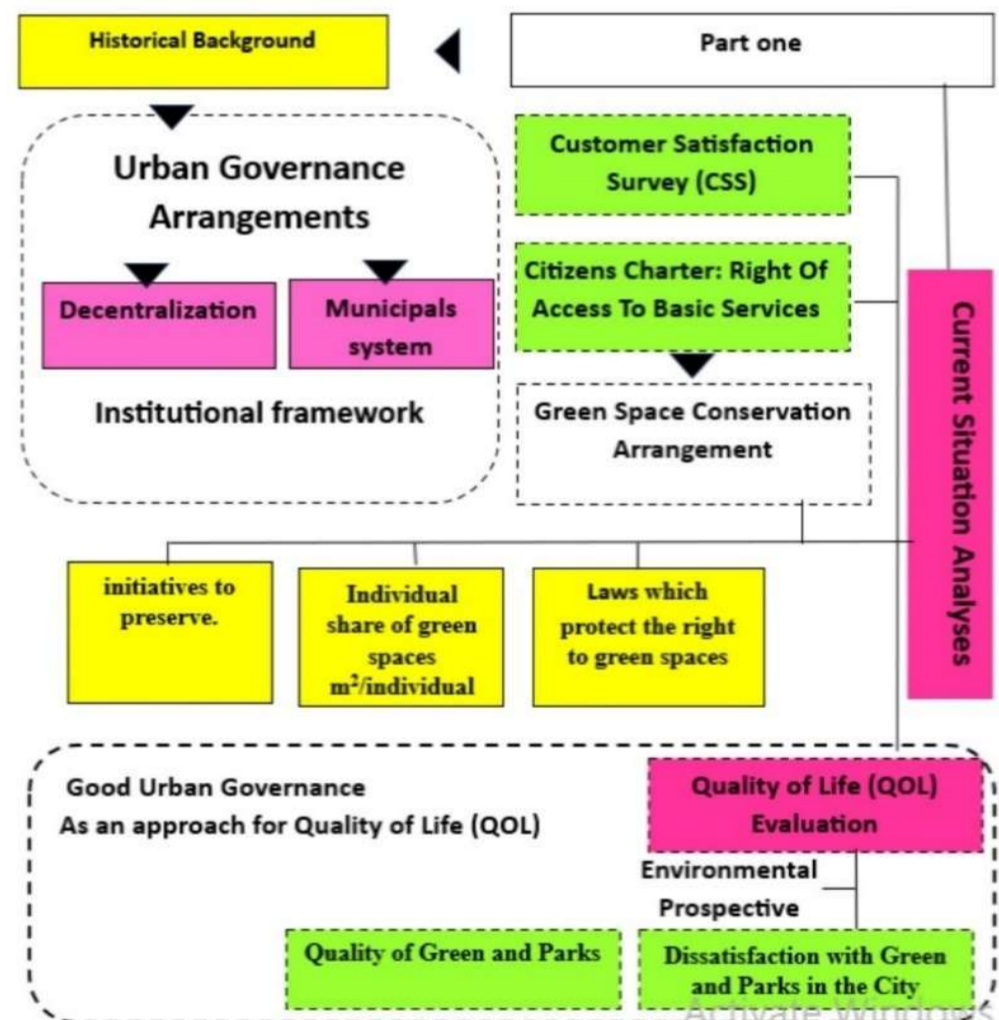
Historical Background

Part one

Urban Governance Arrangements

Decentralization

Municipals system

Institutional framework

Customer Satisfaction Survey (CSS)

Citizens Charter: Right Of Access To Basic Services

Green Space Conservation Arrangement

Current Situation Analyses

initiatives to preserve.

Individual share of green spaces $m^2$/individual

Laws which protect the right to green spaces

Good Urban Governance
As an approach for Quality of Life (QOL)

Quality of Life (QOL) Evaluation

Environmental Prospective

Quality of Green and Parks

Dissatisfaction with Green and Parks in the City

Activate Windows